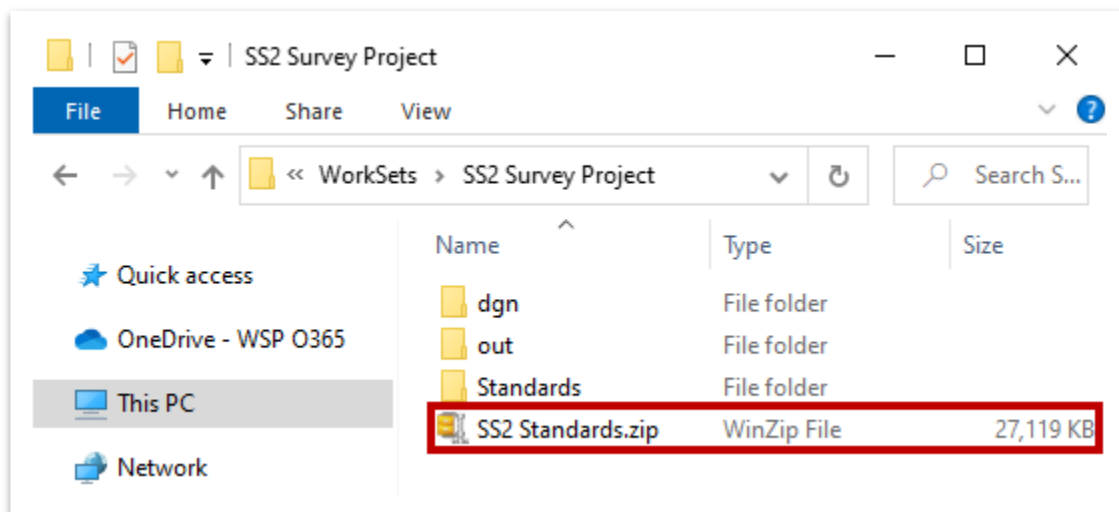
SS2 Survey Project

File Home Share View

« WorkSets › SS2 Survey Project

Search S...

Quick access
OneDrive - WSP O365
This PC
Network

| Name | Type | Size |
|---|---|---|
| dgn | File folder | |
| out | File folder | |
| Standards | File folder | |
| SS2 Standards.zip | WinZip File | 27,119 KB |